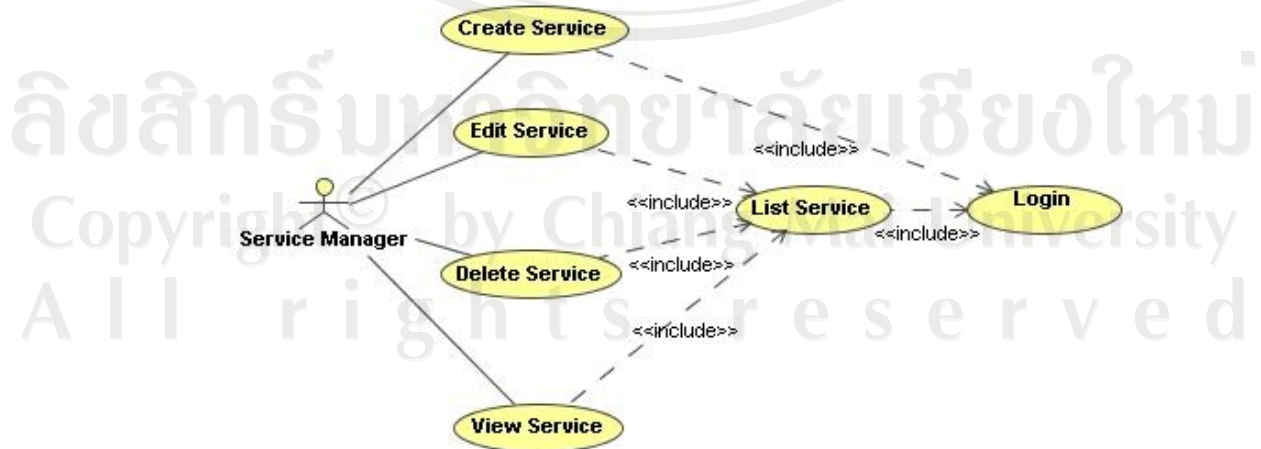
ลิขสิทธิ์มหาวิทยาลัยเชียงใหม่
Copyright © by Chiang Mai University
All rights reserved

Create Service
Edit Service
<<include>>
<<include>>
Login
List Service
Service Manager
<<include>>
Delete Service
<<include>>
<<include>>
View Service